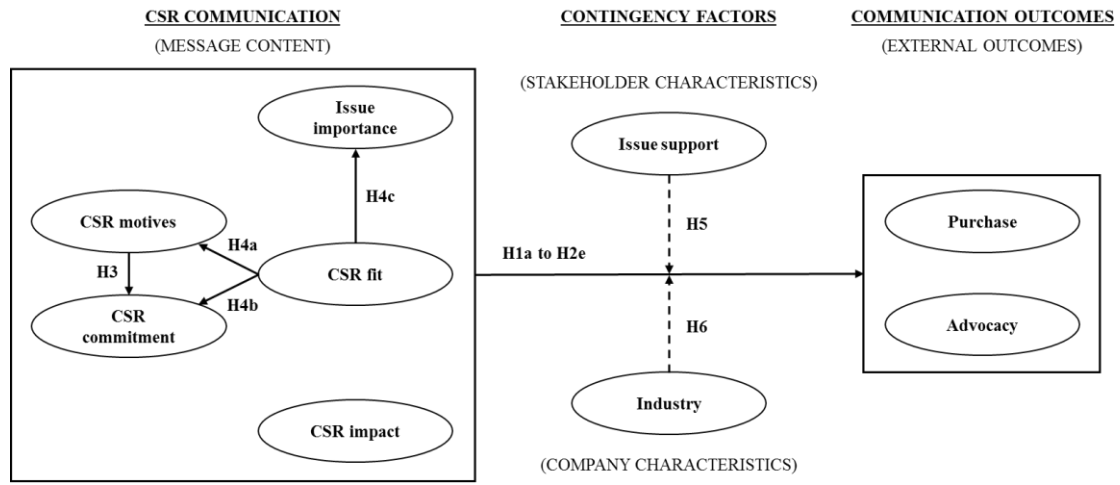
CSR COMMUNICATION

(MESSAGE CONTENT)

CONTINGENCY FACTORS

COMMUNICATION OUTCOMES

(EXTERNAL OUTCOMES)

(STAKEHOLDER CHARACTERISTICS)

Issue importance

H4c

CSR motives

H4a

H3

CSR fit

H4b

CSR commitment

CSR impact

Issue support

H5

H1a to H2e

H6

Industry

(COMPANY CHARACTERISTICS)

Purchase

Advocacy